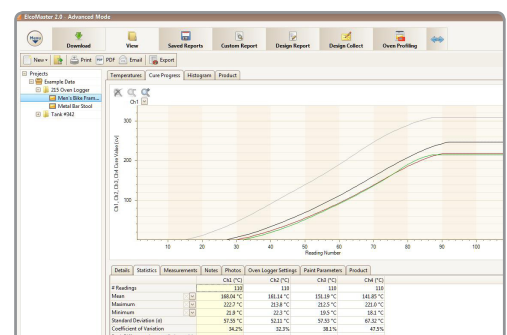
ElcoMaster 2.0 - Advanced Mode

Menu
Download
View
Saved Reports
Custom Report
Design Report
Design Collect
Oven Profiling

New
Print
PDF
Email
Export

Projects
Example Data
2L5 Oven Logger
Men's Bike Fram...
Metal Bar Stool
Tank #342

Temperatures
Cure Progress
Histogram
Product

Ch1

Ch1, Ch2, Ch3, Ch4 Cure Value (cv)

300
200
100

10 20 30 40 50 60 70 80 90 100
Reading Number

Details
Statistics
Measurements
Notes
Photos
Oven Logger Settings
Paint Parameters
Product

| | Ch1 (°C) | Ch2 (°C) | Ch3 (°C) | Ch4 (°C) |
|---|---|---|---|---|
| # Readings | 110 | 110 | 110 | 110 |
| Mean | 168.04 °C | 161.14 °C | 151.19 °C | 141.85 °C |
| Maximum | 222.7 °C | 213.8 °C | 212.5 °C | 221.0 °C |
| Minimum | 21.8 °C | 22.3 °C | 19.5 °C | 18.1 °C |
| Standard Deviation (σ) | 57.59 °C | 52.11 °C | 57.50 °C | 67.32 °C |
| Coefficient of Variation | 34.2% | 32.3% | 38.1% | 47.5% |